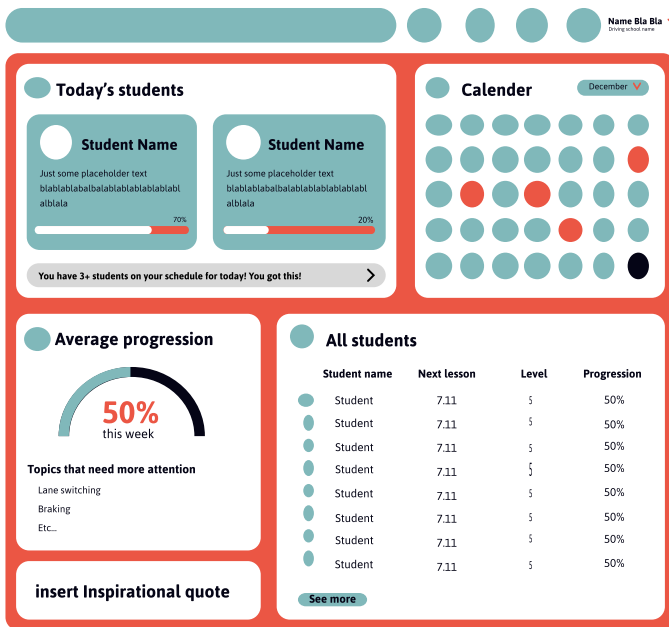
Name Bla Bla
Driving school name

Today's students

Student Name
Just some placeholder text blablablablbalablablablablablablalbla
70%

Student Name
Just some placeholder text blablablablbalablablablablablablalbla
20%

You have 3+ students on your schedule for today! You got this!

Calender
December

Average progression
50%
this week

Topics that need more attention
Lane switching
Braking
Etc...

All students

| Student name | Next lesson | Level | Progression |
|---|---|---|---|
| Student | 7.11 | 5 | 50% |
| Student | 7.11 | 5 | 50% |
| Student | 7.11 | 5 | 50% |
| Student | 7.11 | 5 | 50% |
| Student | 7.11 | 5 | 50% |
| Student | 7.11 | 5 | 50% |
| Student | 7.11 | 5 | 50% |
| Student | 7.11 | 5 | 50% |

See more

insert Inspirational quote